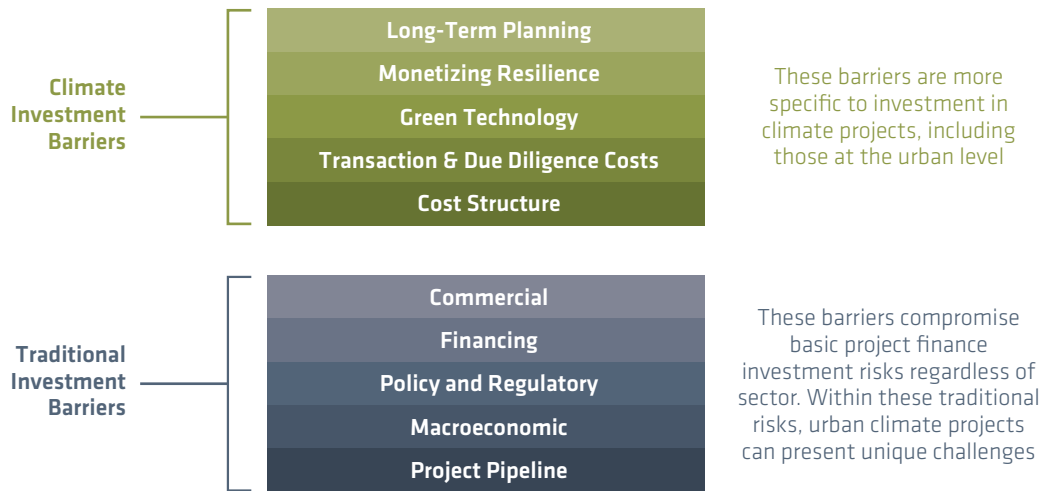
Climate Investment Barriers

Long-Term Planning

Monetizing Resilience

Green Technology

Transaction & Due Diligence Costs

Cost Structure

These barriers are more specific to investment in climate projects, including those at the urban level

Traditional Investment Barriers

Commercial

Financing

Policy and Regulatory

Macroeconomic

Project Pipeline

These barriers compromise basic project finance investment risks regardless of sector. Within these traditional risks, urban climate projects can present unique challenges